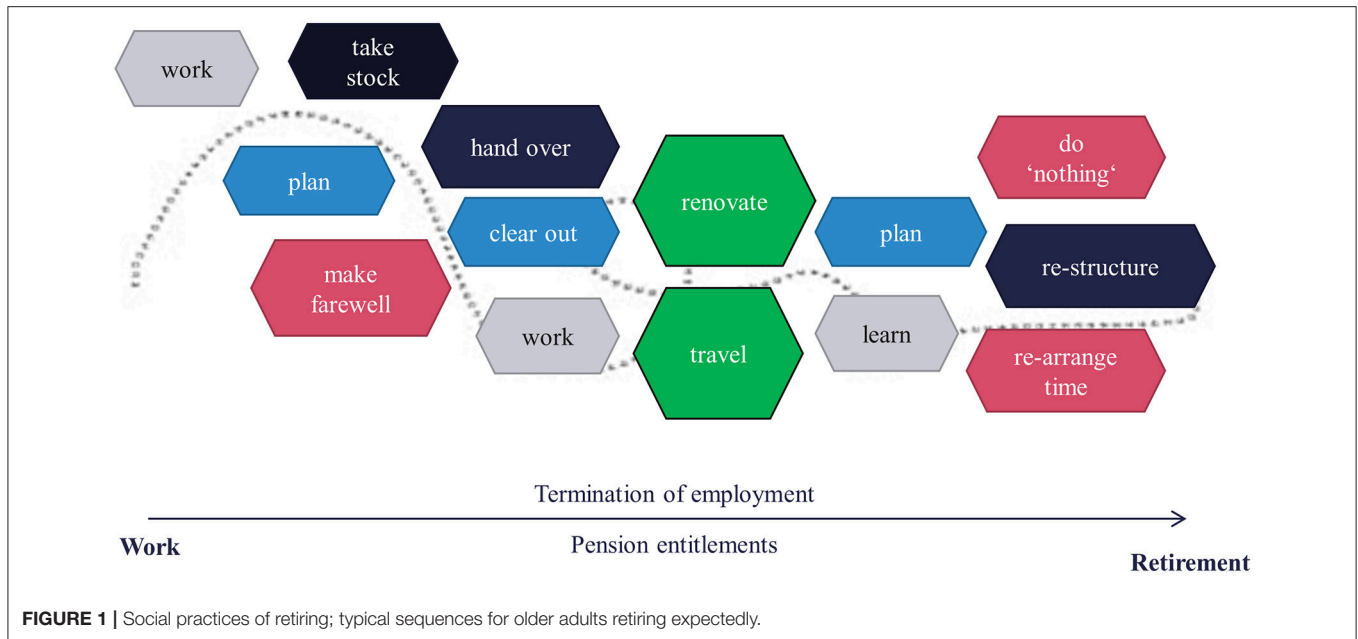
work

take stock

hand over

plan

clear out

make farewell

work

renovate

travel

plan

learn

do 'nothing'

re-structure

re-arrange time

Termination of employment

Work

Pension entitlements

Retirement

**FIGURE 1 |** Social practices of retiring; typical sequences for older adults retiring expectedly.